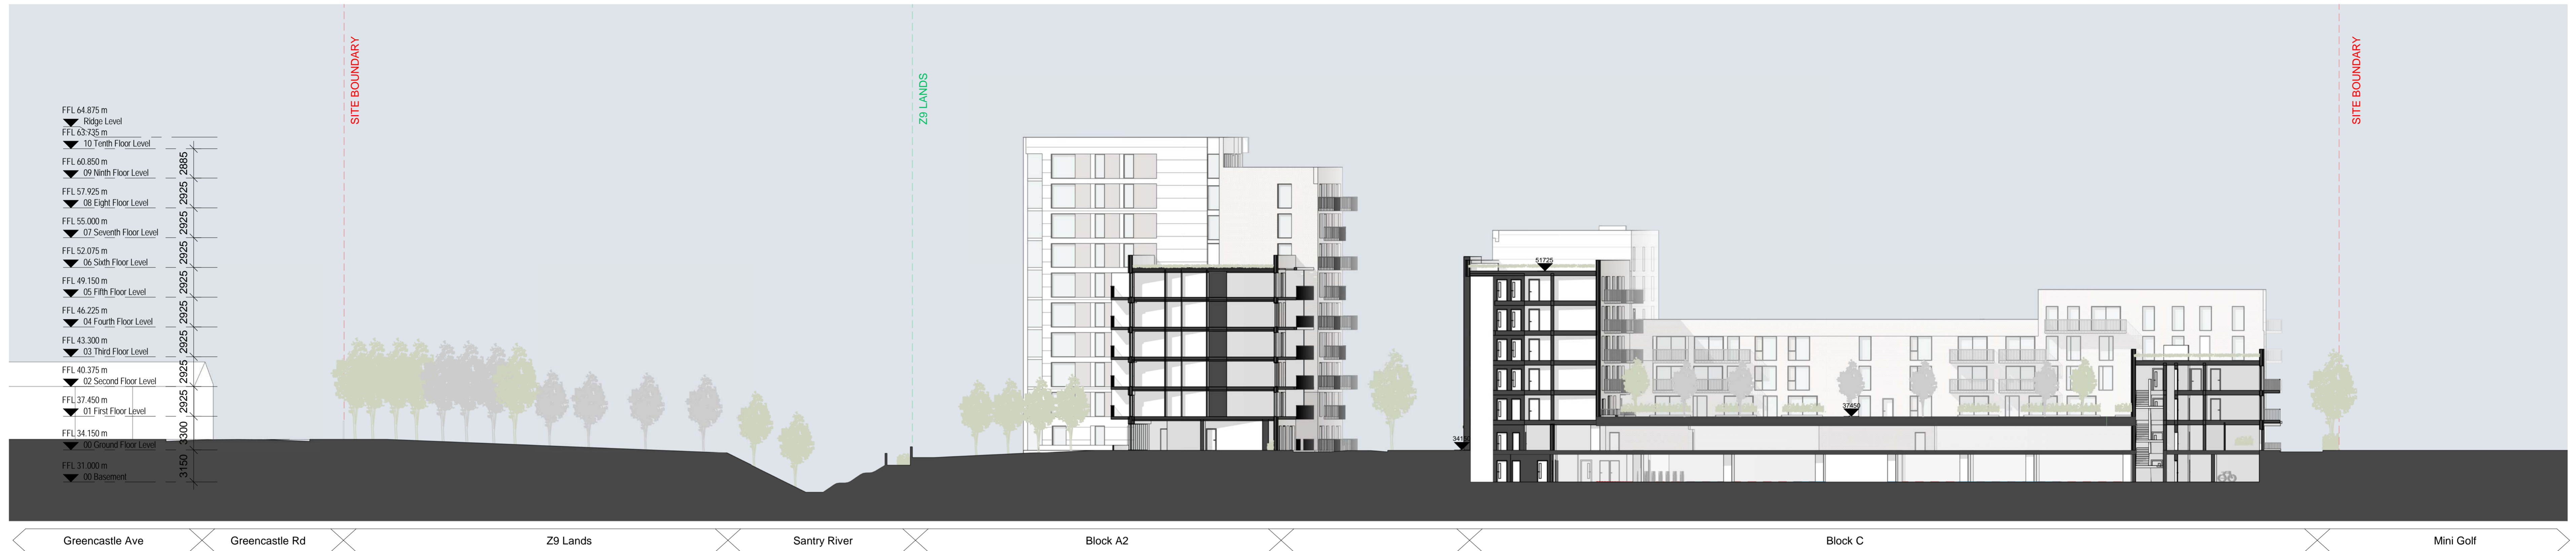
SITE BOUNDARY
Z9 LANDS
SITE BOUNDARY

FFL 64.875 m
Ridge Level
FFL 63.735 m
10 Tenth Floor Level
FFL 60.850 m
09 Ninth Floor Level
FFL 57.925 m
08 Eight Floor Level
FFL 55.000 m
07 Seventh Floor Level
FFL 52.075 m
06 Sixth Floor Level
FFL 49.150 m
05 Fifth Floor Level
FFL 46.225 m
04 Fourth Floor Level
FFL 43.300 m
03 Third Floor Level
FFL 40.375 m
02 Second Floor Level
FFL 37.450 m
01 First Floor Level
FFL 34.150 m
00 Ground Floor Level
FFL 31.000 m
00 Basement

2885
2925
2925
2925
2925
2925
2925
2925
2925
2925
3300
3150

51725
37450
341

Greencastle Ave
Greencastle Rd
Z9 Lands
Santry River
Block A2
Block C
Mini Golf